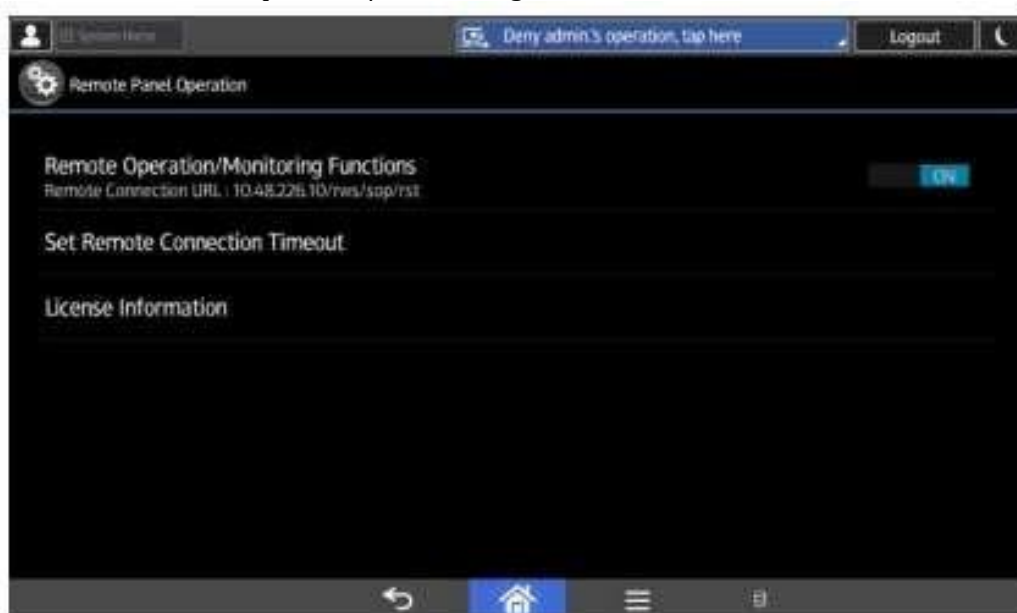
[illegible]

Deny admin.'s operation, tap here

Logout

Remote Panel Operation

Remote Operation/Monitoring Functions
Remote Connection URL : 10.48.226.10/rws/sop/rst

ON

Set Remote Connection Timeout

License Information